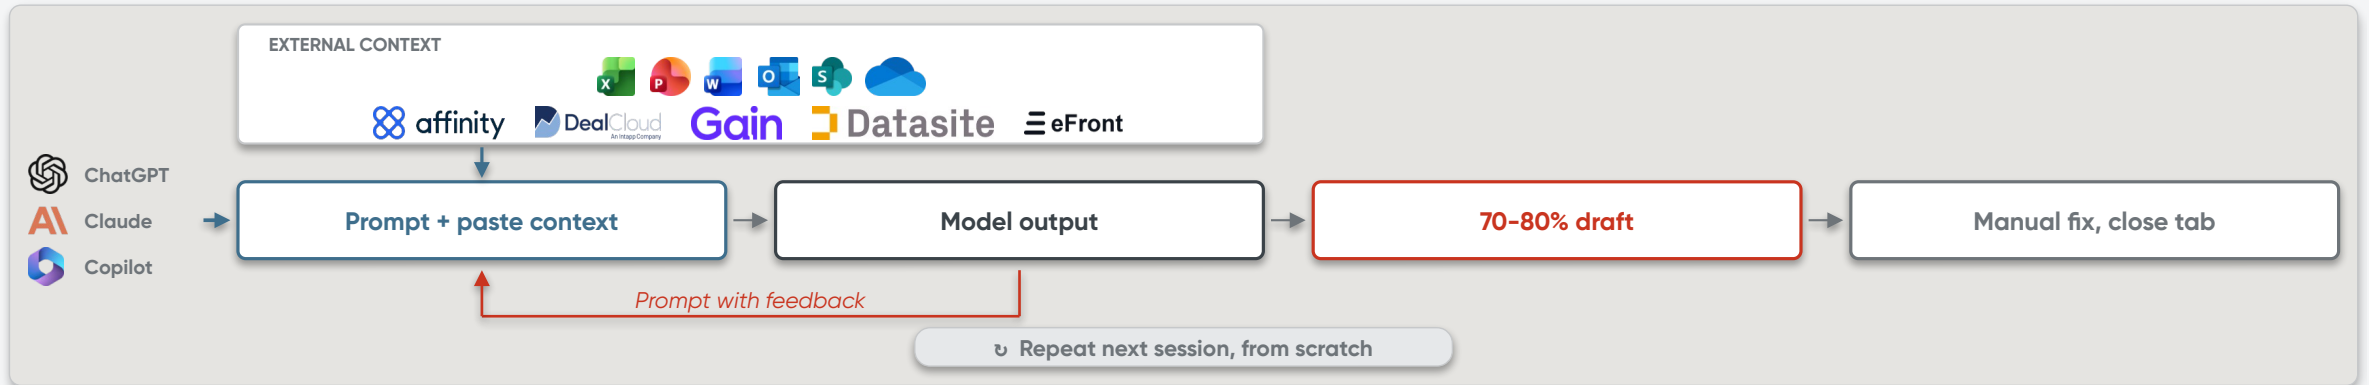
EXTERNAL CONTEXT

X P W O S

affinity DealCloud An Intapp Company Gain Datasite eFront

ChatGPT
Claude
Copilot

Prompt + paste context

Model output

70-80% draft

Manual fix, close tab

Prompt with feedback

↻ Repeat next session, from scratch